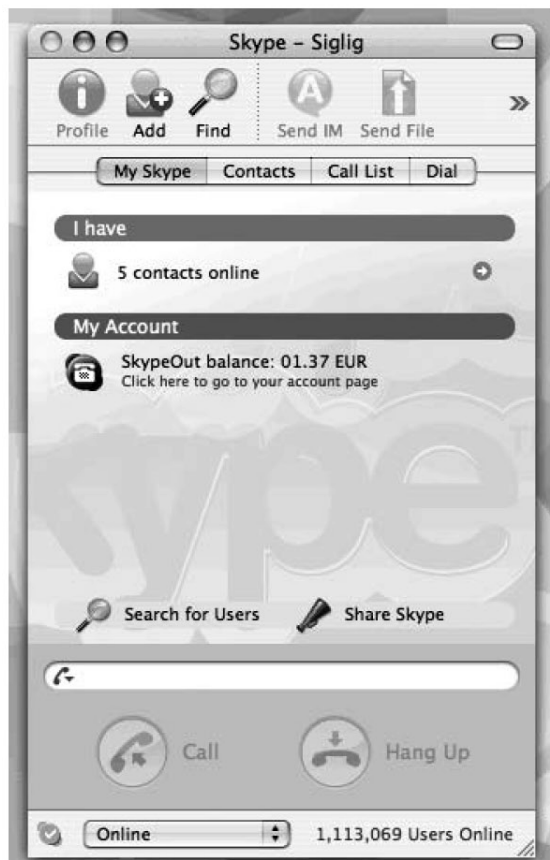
Skype – Siglig

Profile Add Find Send IM Send File »

My Skype Contacts Call List Dial

I have

5 contacts online

My Account

SkypeOut balance: 01.37 EUR
Click here to go to your account page

Search for Users Share Skype

Call Hang Up

Online 1,113,069 Users Online